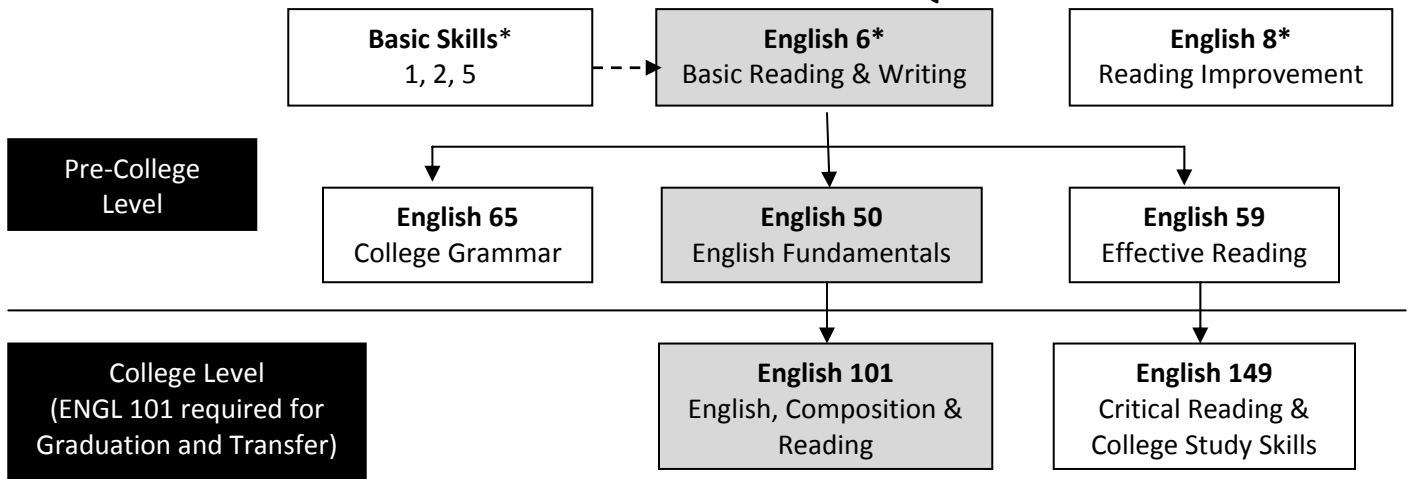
**Basic Skills*** 1, 2, 5

**English 6*** Basic Reading & Writing

**English 8*** Reading Improvement

Pre-College Level

**English 65** College Grammar

**English 50** English Fundamentals

**English 59** Effective Reading

College Level (ENGL 101 required for Graduation and Transfer)

**English 101** English, Composition & Reading

**English 149** Critical Reading & College Study Skills